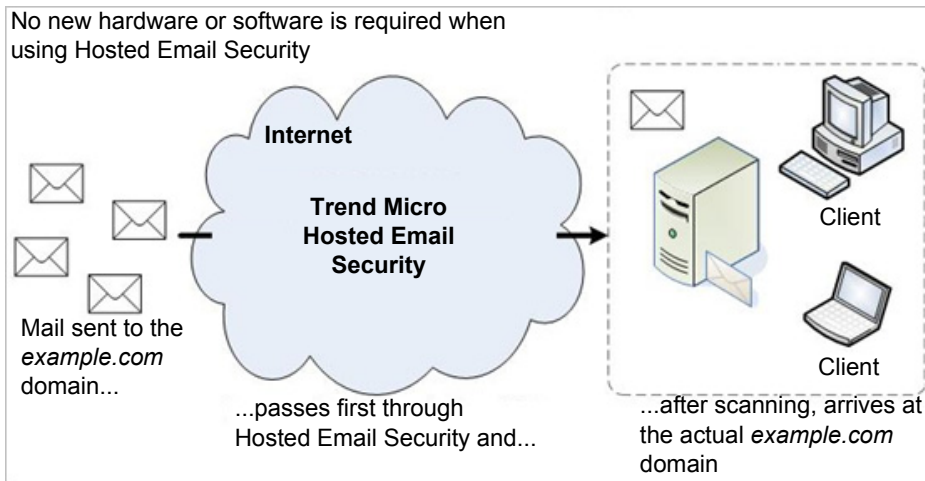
No new hardware or software is required when using Hosted Email Security

Internet

Trend Micro Hosted Email Security

Mail sent to the *example.com* domain...

...passes first through Hosted Email Security and...

Client

Client

...after scanning, arrives at the actual *example.com* domain